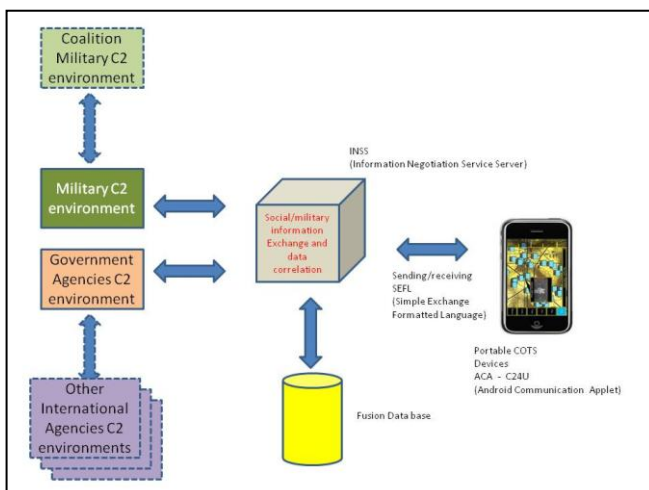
Coalition Military C2 environment

Military C2 environment

Government Agencies C2 environment

Other International Agencies C2 environments

INSS
(Information Negotiation Service Server)

Social/military information Exchange and data correlation

Sending/receiving
SEFL
(Simple Exchange Formatted Language)

Portable COTS Devices
ACA - C24U
(Android Communication Applet)

Fusion Data base